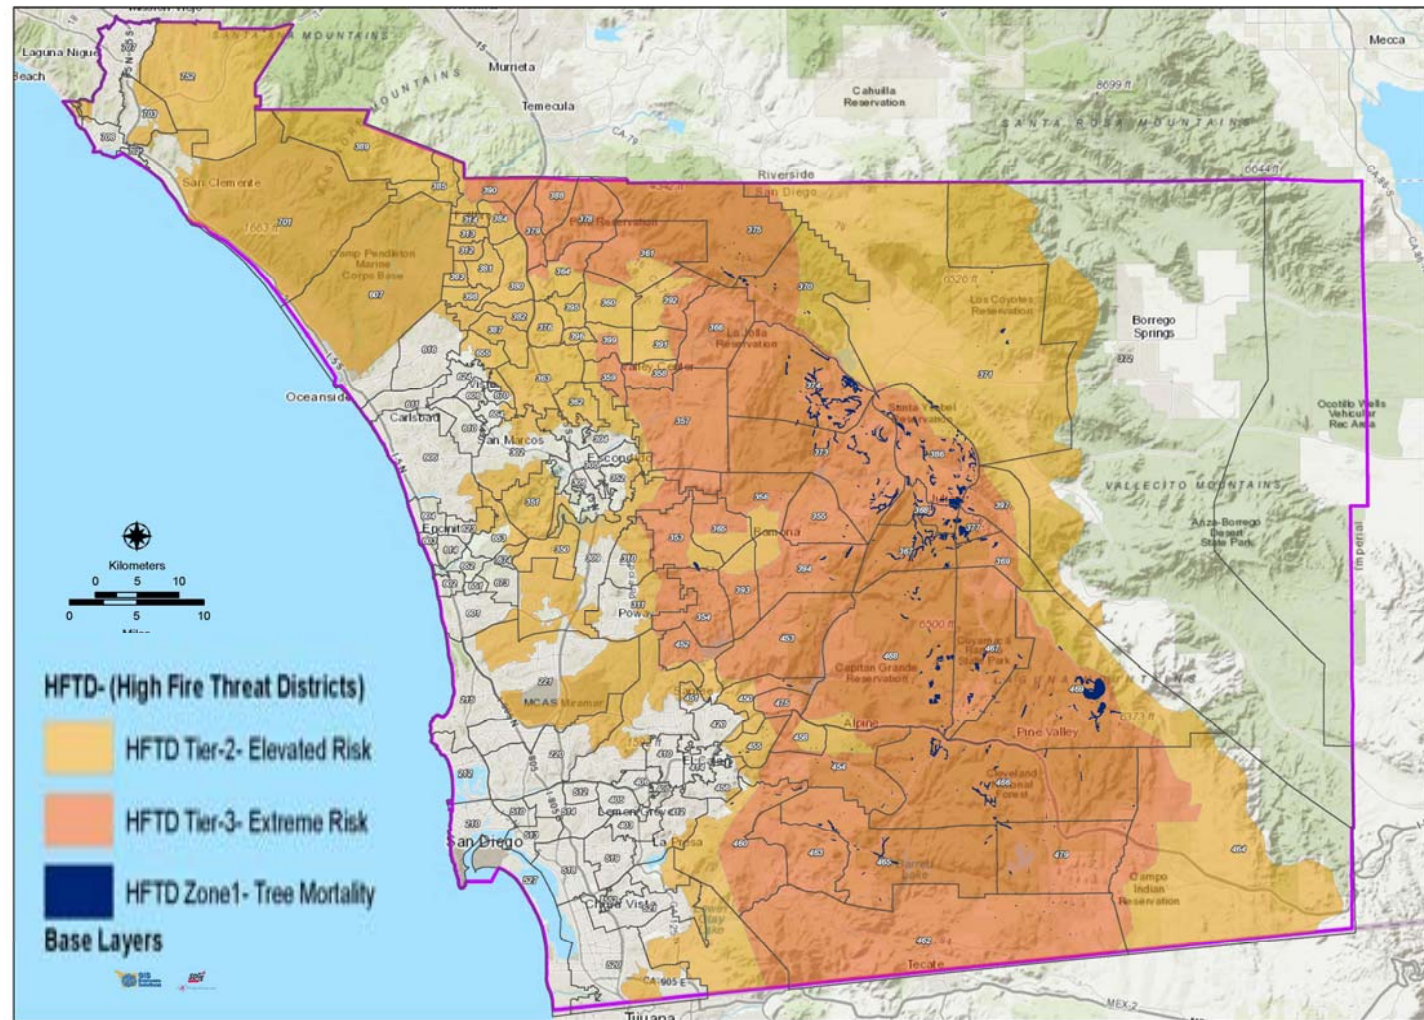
Laguna Niguel
Beach
SANTA ANA MOUNTAINS
Murrieta
Temecula
Cahuilla Reservation
8699 ft
SANTA ROSA MOUNTAINS
Mecca
Riverside
San Diego
6644 ft
San Clemente
Camp Pendleton Marine Corps Base
Pala Reservation
La Jolla Reservation
Los Coyotes Reservation
Borrego Springs
Oceanside
Carlsbad
San Marcos
Escondido
Santa Ysabel
Ocotillo Wells Vehicular Rec Area
VALLECITO MOUNTAINS
Encinitas
Ramona
Julian
Anza-Borrego Desert State Park
Imperial
Kilometers
0 5 10
0 5 10
Miles
Poway
Capitan Grande Reservation
Cuyamaca Rancho State Park
LAGUNA MOUNTAINS
HFTD- (High Fire Threat Districts)
MCAS Miramar
Alpine
Pine Valley
HFTD Tier-2- Elevated Risk
El Cajon
Cleveland National Forest
HFTD Tier-3- Extreme Risk
Lemon Grove
San Diego
La Presa
HFTD Zone1- Tree Mortality
Barrett Lake
Campo Indian Reservation
Base Layers
Chula Vista
Tecate
CA-905 E
Tijuana
MEX-2